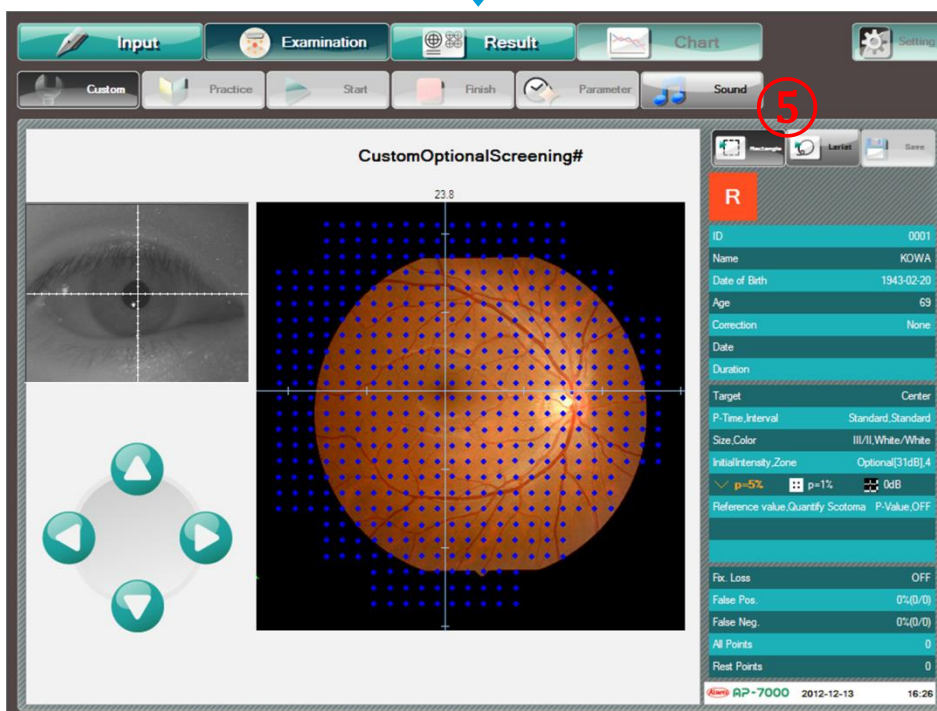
Input
Examination
Result
Chart
Setting
Custom
Practice
Start
Finish
Parameter
Sound
⑤
Rectangle
Lariat
Save
CustomOptionalScreening#
23.8
R

| ID | 0001 |
|---|---|
| Name | KOWA |
| Date of Birth | 1943-02-20 |
| Age | 69 |
| Correction | None |
| Date | |
| Duration | |

| Target | Center |
|---|---|
| P-Time,Interval | Standard,Standard |
| Size,Color | III/II,White/White |
| InitialIntensity,Zone | Optional[31dB],4 |

p=5% p=1% 0dB
Reference value,Quantify Scotoma P-Value,OFF

| Fix. Loss | OFF |
|---|---|
| False Pos. | 0%(0/0) |
| False Neg. | 0%(0/0) |
| All Points | 0 |
| Rest Points | 0 |

Kowa AP-7000 2012-12-13 16:26